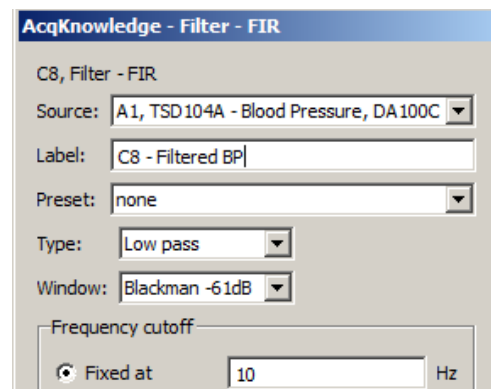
AcqKnowledge - Filter - FIR

C8, Filter - FIR

Source: A1, TSD104A - Blood Pressure, DA100C

Label: C8 - Filtered BP

Preset: none

Type: Low pass

Window: Blackman -61dB

Frequency cutoff

Fixed at 10 Hz